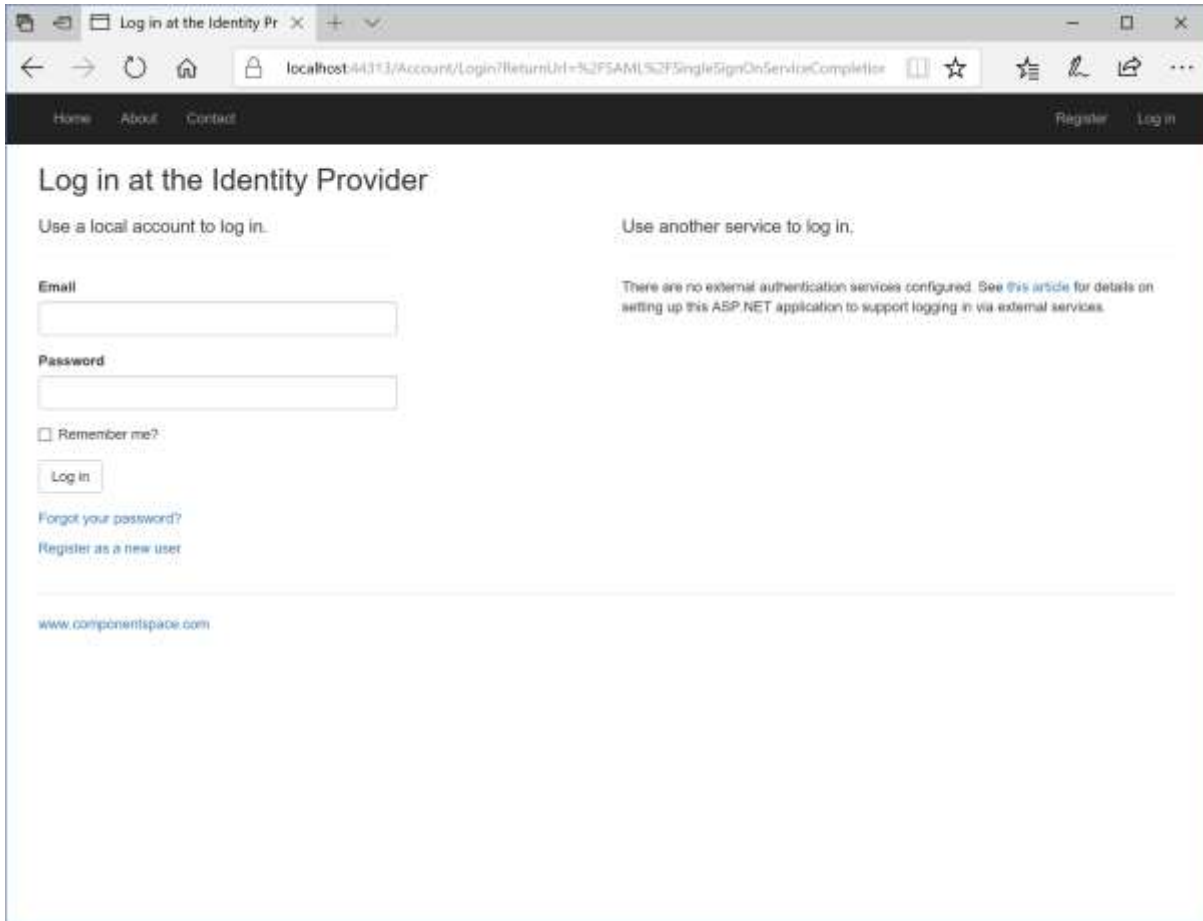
Log in at the Identity Pr

localhost:44313/Account/Login?ReturnUrl=%2FSAML%2FSingleSignOnServiceCompletio

Home About Contact

Register Log in

Log in at the Identity Provider

Use a local account to log in.

Email

Password

Remember me?

Log in

Forgot your password?

Register as a new user

Use another service to log in.

There are no external authentication services configured. See this article for details on setting up this ASP.NET application to support logging in via external services.

www.componentspace.com